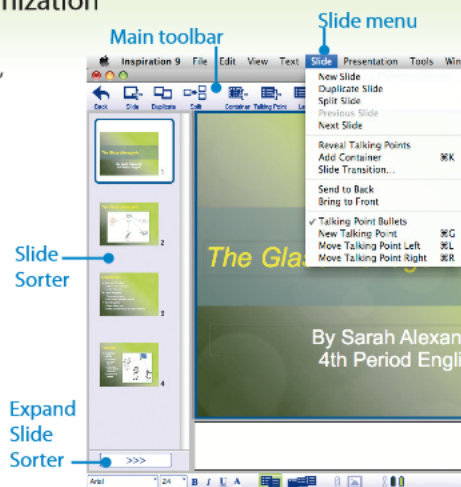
nization

Main toolbar

Slide menu

Inspiration 9 File Edit View Text Slide Presentation Tools Win

Back Slide Duplicate Split Container Talking Point

New Slide
Duplicate Slide
Split Slide
Previous Slide
Next Slide

Reveal Talking Points
Add Container ⌘K
Slide Transition...

Send to Back
Bring to Front

✓ Talking Point Bullets
New Talking Point ⌘G
Move Talking Point Left ⌘L
Move Talking Point Right ⌘R

1
2
3
4

Slide Sorter

The Glas

By Sarah Alexan
4th Period Engli

Expand Slide Sorter

>>>

Arial 24 B I U A